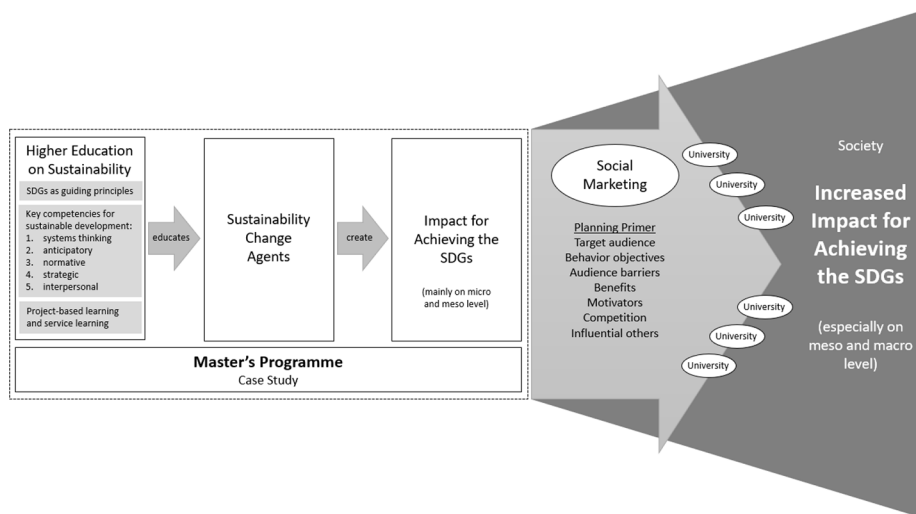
Higher Education on Sustainability

SDGs as guiding principles

Key competencies for sustainable development:
1. systems thinking
2. anticipatory
3. normative
4. strategic
5. interpersonal

Project-based learning and service learning

educates

Sustainability Change Agents

create

Impact for Achieving the SDGs

(mainly on micro and meso level)

Master's Programme
Case Study

Social Marketing

Planning Primer
Target audience
Behavior objectives
Audience barriers
Benefits
Motivators
Competition
Influential others

University
University
University
University
University
University

Society

Increased Impact for Achieving the SDGs

(especially on meso and macro level)